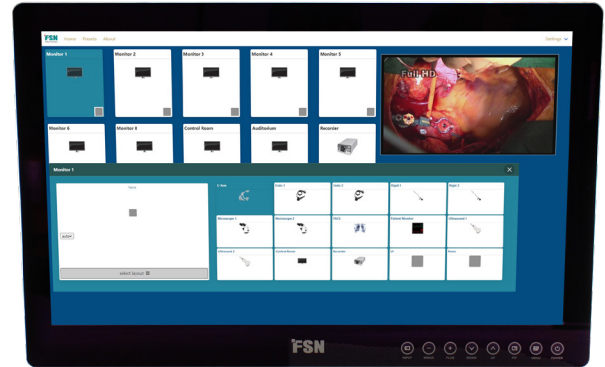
FSN Home Presets About

Settings

Monitor 1

Monitor 2

Monitor 3

Monitor 4

Monitor 5

Full HD

Monitor 6

Monitor 8

Control Room

Auditorium

Recorder

Monitor 1

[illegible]

select layout

C-Arm

Endo 1

Endo 2

Rigid 1

Rigid 2

Microscope 1

Microscope 2

PACS

Patient Monitor

Ultrasound 1

Ultrasound 2

Control Room

Recorder

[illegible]

None

FSN

INPUT

MENU

PLUS

DOWN

UP

PIP

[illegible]

POWER